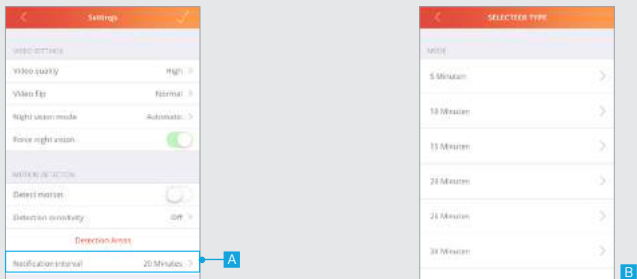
Settings

VIDEO SETTINGS

Video quality High

Video flip Normal

Night vision mode Automatic

Force night vision

MOTION DETECTION

Detect motion

Detection sensitivity Off

Detection Areas

Notification interval 20 Minutes

A

SELECTEER TYPE

MODE

5 Minuten

10 Minuten

15 Minuten

20 Minuten

25 Minuten

30 Minuten

B